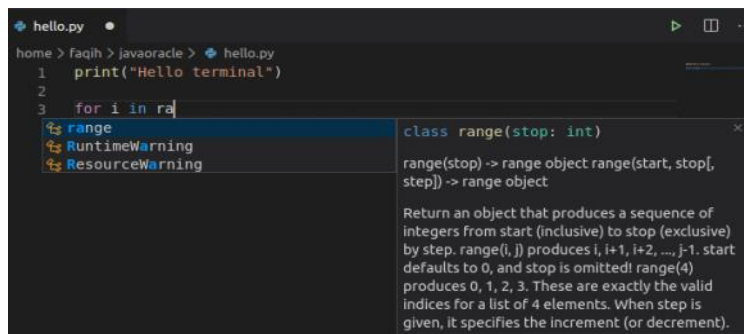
hello.py ●

home > faqih > javaoracle > hello.py

1 print("Hello terminal")
2
3 for i in ra

range
RuntimeWarning
ResourceWarning

class range(stop: int)

range(stop) -> range object range(start, stop[, step]) -> range object

Return an object that produces a sequence of integers from start (inclusive) to stop (exclusive) by step. range(i, j) produces i, i+1, i+2, ..., j-1. start defaults to 0, and stop is omitted! range(4) produces 0, 1, 2, 3. These are exactly the valid indices for a list of 4 elements. When step is given, it specifies the increment (or decrement).